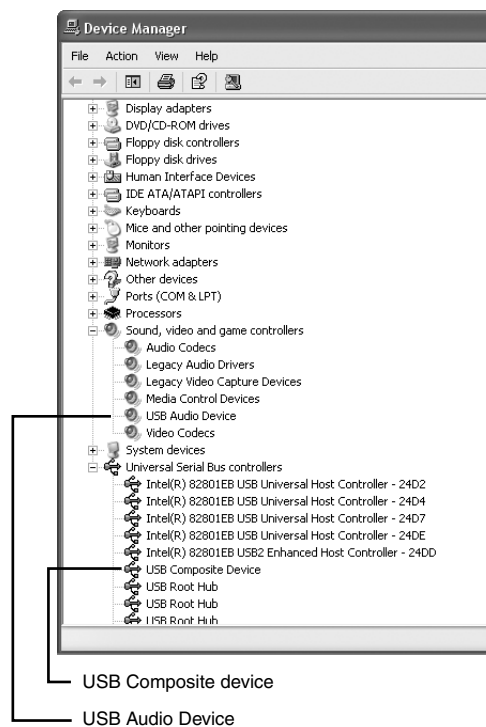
Device Manager

File Action View Help

Display adapters
DVD/CD-ROM drives
Floppy disk controllers
Floppy disk drives
Human Interface Devices
IDE ATA/ATAPI controllers
Keyboards
Mice and other pointing devices
Monitors
Network adapters
Other devices
Ports (COM & LPT)
Processors
Sound, video and game controllers
Audio Codecs
Legacy Audio Drivers
Legacy Video Capture Devices
Media Control Devices
USB Audio Device
Video Codecs
System devices
Universal Serial Bus controllers
Intel(R) 82801EB USB Universal Host Controller - 24D2
Intel(R) 82801EB USB Universal Host Controller - 24D4
Intel(R) 82801EB USB Universal Host Controller - 24D7
Intel(R) 82801EB USB Universal Host Controller - 24DE
Intel(R) 82801EB USB2 Enhanced Host Controller - 24DD
USB Composite Device
USB Root Hub
USB Root Hub
USB Root Hub

USB Composite device

USB Audio Device